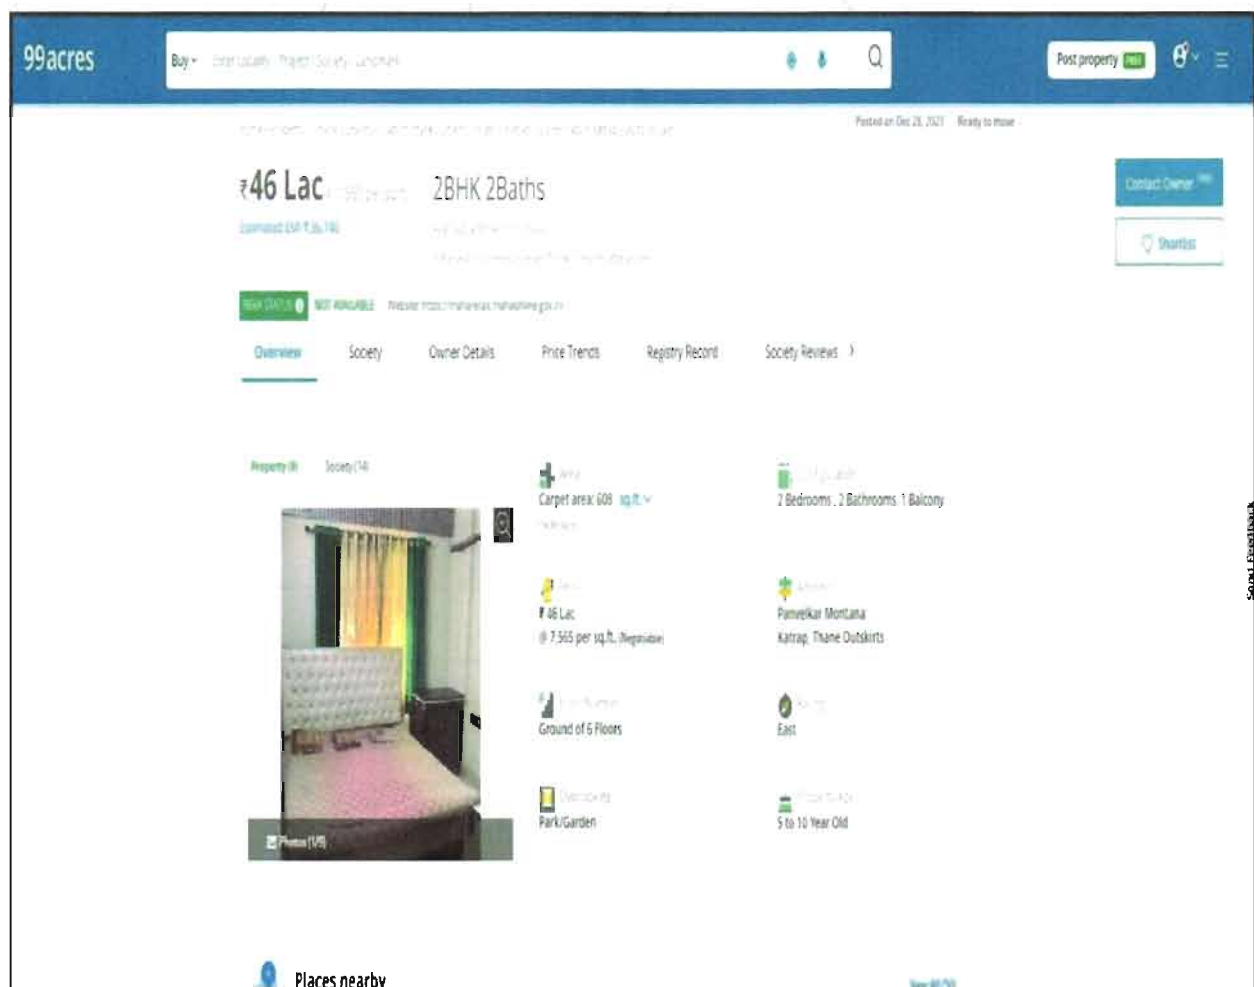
99acres

Buy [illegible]

Post property FREE

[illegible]

Posted on Dec 28, 2021 Ready to move

₹46 Lac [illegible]

2BHK 2Baths

Estimated EMI ₹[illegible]

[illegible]

Contact Owner

Shortlist

RERA STATUS NOT AVAILABLE Website: https://maharera.mahaonline.gov.in

Overview Society Owner Details Price Trends Registry Record Society Reviews

Property (8) Society (14)

Photos (1/8)

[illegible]
Carpet area: 608 sq.ft.
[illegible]

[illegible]
2 Bedrooms , 2 Bathrooms, 1 Balcony

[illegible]
₹46 Lac
@ 7,565 per sq.ft. (Negotiable)

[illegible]
Panvelkar Montana
Katrap, Thane Outskirts

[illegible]
Ground of 6 Floors

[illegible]
East

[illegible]
Park/Garden

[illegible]
5 to 10 Year Old

Places nearby

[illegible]

Send Feedback